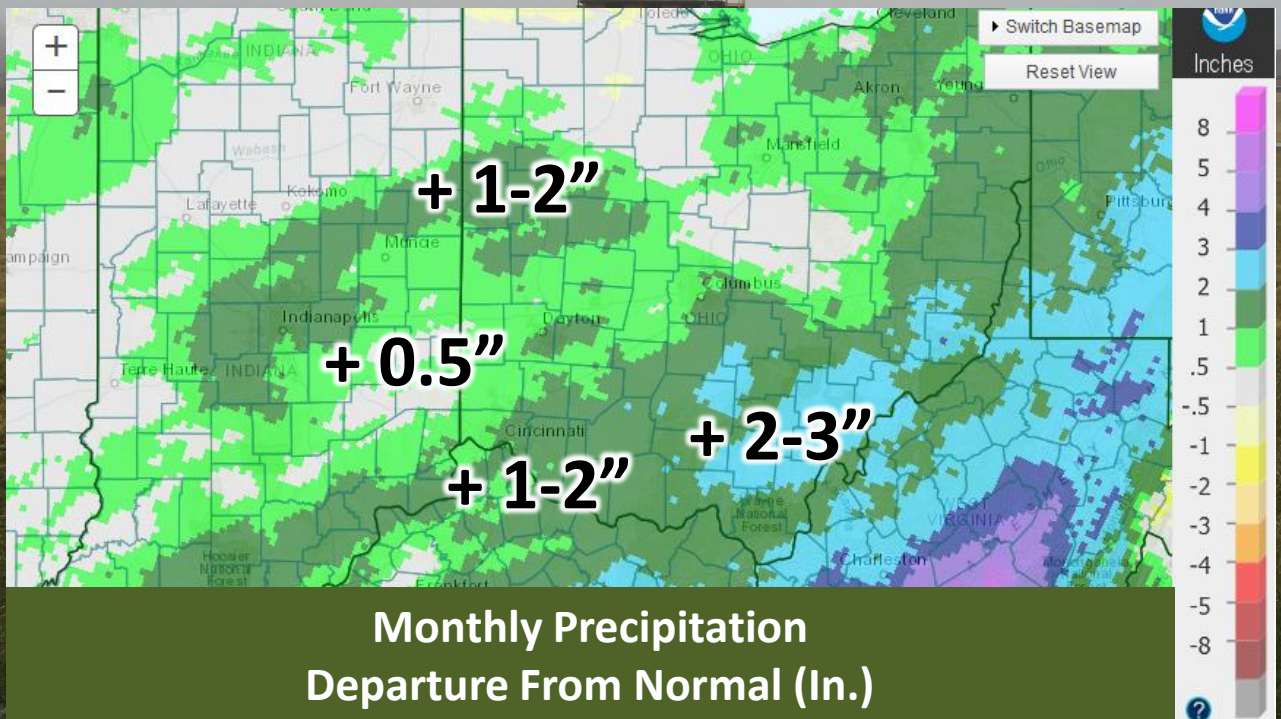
+
−

Switch Basemap
Reset View

Inches
8
5
4
3
2
1
.5
-.5
-1
-2
-3
-4
-5
-8

INDIANA
Fort Wayne
Toledo
Cleveland
OHIO
Akron
Mansfield
Wabash
Kokomo
Lafayette
Muncie
Pittsburg
ampaign
Columbus
Indianapolis
Dayton
OHIO
Terre Haute INDIANA
Cincinnati
Wayne National Forest
WEST VIRGINIA
Hoosier National Forest
Charleston
Frankfort

+ 1-2”
+ 0.5”
+ 2-3”
+ 1-2”

Monthly Precipitation
Departure From Normal (In.)

?